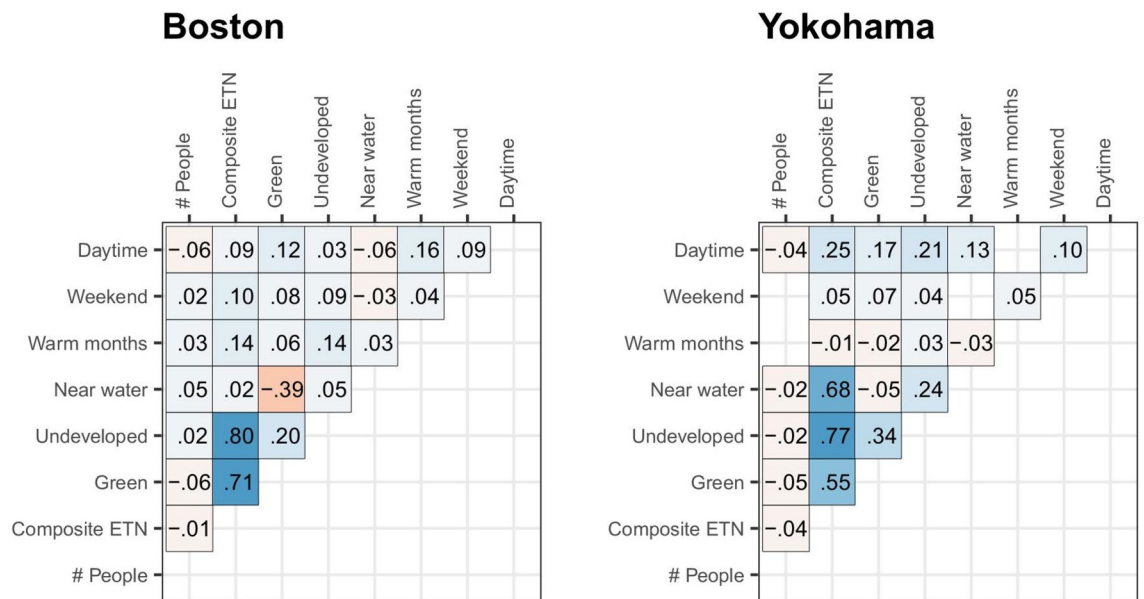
**Boston**

| | # People | Composite ETN | Green | Undeveloped | Near water | Warm months | Weekend | Daytime |
|---|---|---|---|---|---|---|---|---|
| Daytime | −.06 | .09 | .12 | .03 | −.06 | .16 | .09 | |
| Weekend | .02 | .10 | .08 | .09 | −.03 | .04 | | |
| Warm months | .03 | .14 | .06 | .14 | .03 | | | |
| Near water | .05 | .02 | −.39 | .05 | | | | |
| Undeveloped | .02 | .80 | .20 | | | | | |
| Green | −.06 | .71 | | | | | | |
| Composite ETN | −.01 | | | | | | | |
| # People | | | | | | | | |

**Yokohama**

| | # People | Composite ETN | Green | Undeveloped | Near water | Warm months | Weekend | Daytime |
|---|---|---|---|---|---|---|---|---|
| Daytime | −.04 | .25 | .17 | .21 | .13 | | .10 | |
| Weekend | | .05 | .07 | .04 | | .05 | | |
| Warm months | | −.01 | −.02 | .03 | −.03 | | | |
| Near water | −.02 | .68 | −.05 | .24 | | | | |
| Undeveloped | −.02 | .77 | .34 | | | | | |
| Green | −.05 | .55 | | | | | | |
| Composite ETN | −.04 | | | | | | | |
| # People | | | | | | | | |